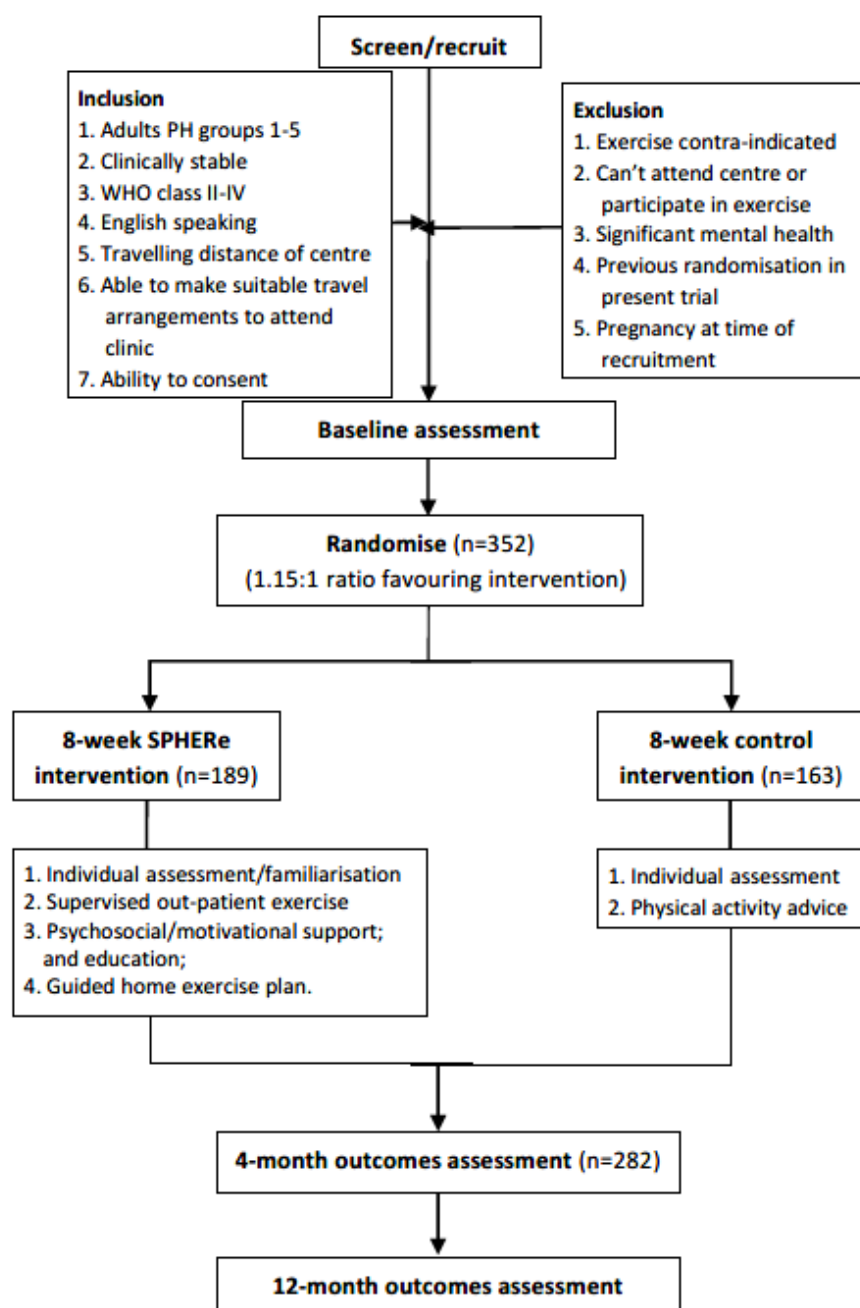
Screen/recruit

Inclusion
1. Adults PH groups 1-5
2. Clinically stable
3. WHO class II-IV
4. English speaking
5. Travelling distance of centre
6. Able to make suitable travel arrangements to attend clinic
7. Ability to consent

Exclusion
1. Exercise contra-indicated
2. Can't attend centre or participate in exercise
3. Significant mental health
4. Previous randomisation in present trial
5. Pregnancy at time of recruitment

Baseline assessment

Randomise (n=352)
(1.15:1 ratio favouring intervention)

8-week SPHERe intervention (n=189)

8-week control intervention (n=163)

1. Individual assessment/familiarisation
2. Supervised out-patient exercise
3. Psychosocial/motivational support; and education;
4. Guided home exercise plan.

1. Individual assessment
2. Physical activity advice

4-month outcomes assessment (n=282)

12-month outcomes assessment